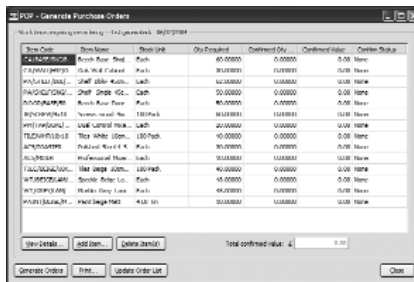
POP - Generate Purchase Orders

Stock items require generating - Delivery date 06/07/2004

| Item Code | Item Name | Stock Unit | Qty Required | Confirmed Qty | Confirmed Value | Confirm Status |
|---|---|---|---|---|---|---|
| CA/BASE/RND/... | Bench Base Steel | Each | 40.00000 | 0.00000 | 0.00 | None |
| CA/WALNUT/... | Oak Wall Cabinet | Each | 30.00000 | 0.00000 | 0.00 | None |
| PA/SHELF/DBL/... | Shelf Double ... | Each | 20.00000 | 0.00000 | 0.00 | None |
| PA/SHELF/SNGL/... | Shelf Single ... | Each | 50.00000 | 0.00000 | 0.00 | None |
| DOOR/BASE/... | Bench Base Door | Each | 60.00000 | 0.00000 | 0.00 | None |
| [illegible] | Screws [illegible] | 100 Pack | 10.00000 | 0.00000 | 0.00 | None |
| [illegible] | Dual Control Hob | Each | 30.00000 | 0.00000 | 0.00 | None |
| TILE/WHITE/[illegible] | Tiles White 150mm | 100 Pack | 10.00000 | 0.00000 | 0.00 | None |
| ACR/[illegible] | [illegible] | Each | 10.00000 | 0.00000 | 0.00 | None |
| ACR/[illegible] | Professional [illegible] | Each | 10.00000 | 0.00000 | 0.00 | None |
| TILE/BEIGE/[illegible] | Tiles Beige 150mm | 100 Pack | 40.00000 | 0.00000 | 0.00 | None |
| WT/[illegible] | Sparkle Boiler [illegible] | Each | 40.00000 | 0.00000 | 0.00 | None |
| WT/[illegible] | Marble Easy Lock | Each | 10.00000 | 0.00000 | 0.00 | None |
| PAINT/BEIGE/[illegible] | Paint Beige Matt | 4 Ltr Tin | 10.00000 | 0.00000 | 0.00 | None |

New Details... | Add Item... | Delete Item(s)

Total confirmed value: £ 0.00

Generate Orders | Print... | Update Order List | Close